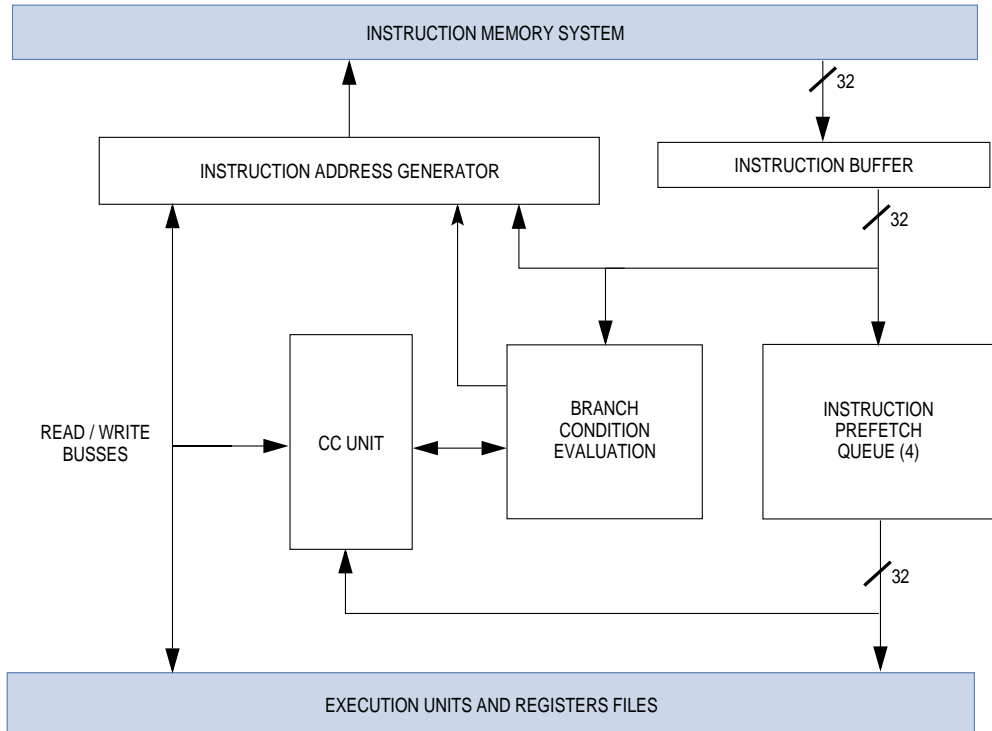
INSTRUCTION MEMORY SYSTEM

32

INSTRUCTION ADDRESS GENERATOR

INSTRUCTION BUFFER

32

READ / WRITE BUSSES

CC UNIT

BRANCH CONDITION EVALUATION

INSTRUCTION PREFETCH QUEUE (4)

32

EXECUTION UNITS AND REGISTERS FILES